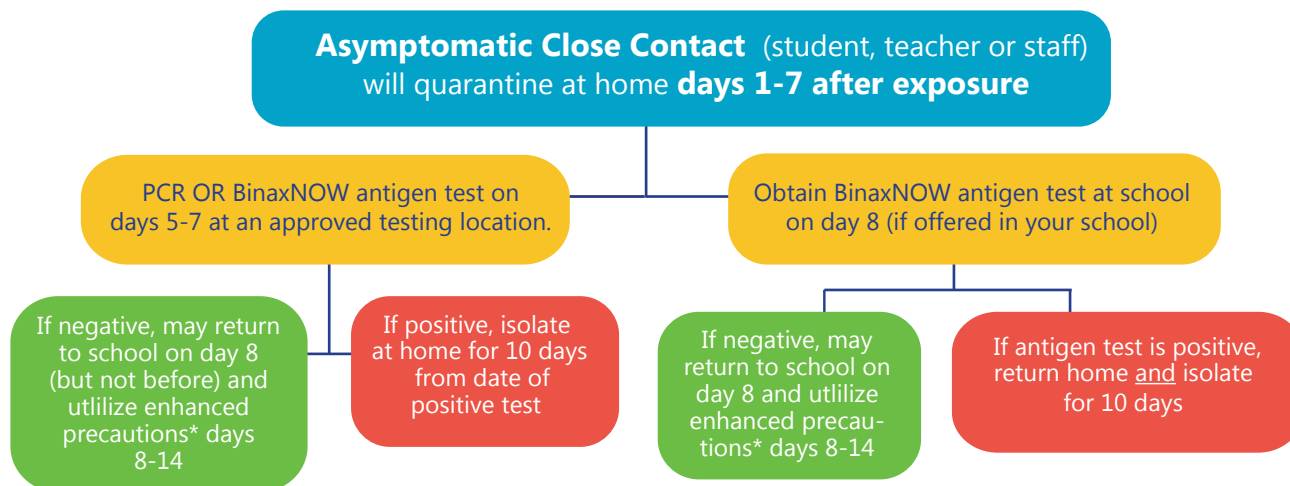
**Asymptomatic Close Contact** (student, teacher or staff) will quarantine at home **days 1-7 after exposure**

PCR OR BinaxNOW antigen test on days 5-7 at an approved testing location.

If negative, may return to school on day 8 (but not before) and utlilize enhanced precautions* days 8-14

If positive, isolate at home for 10 days from date of positive test

Obtain BinaxNOW antigen test at school on day 8 (if offered in your school)

If negative, may return to school on day 8 and utlilize enhanced precautions* days 8-14

If antigen test is positive, return home and isolate for 10 days